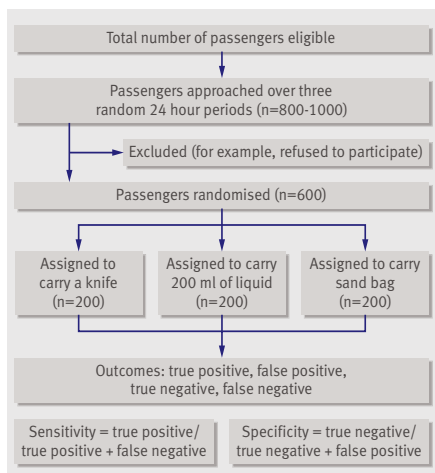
Total number of passengers eligible

Passengers approached over three random 24 hour periods (n=800-1000)

Excluded (for example, refused to participate)

Passengers randomised (n=600)

Assigned to carry a knife (n=200)

Assigned to carry 200 ml of liquid (n=200)

Assigned to carry sand bag (n=200)

Outcomes: true positive, false positive, true negative, false negative

Sensitivity = true positive/ true positive + false negative

Specificity = true negative/ true negative + false positive